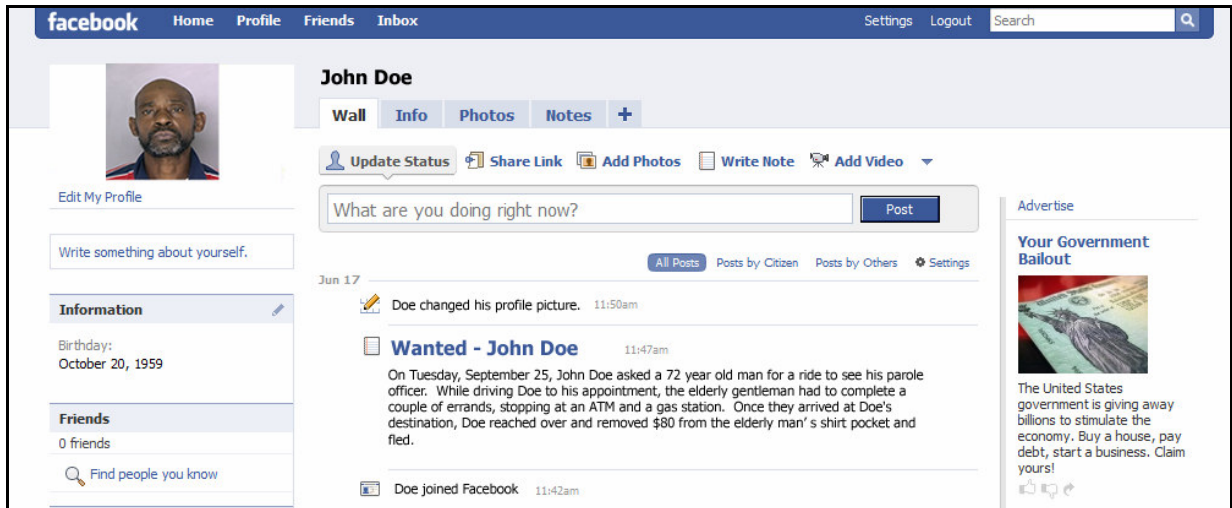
facebook Home Profile Friends Inbox Settings Logout Search

John Doe

Wall Info Photos Notes +

Edit My Profile

Write something about yourself.

Information

Birthday:
October 20, 1959

Friends
0 friends

Find people you know

Update Status Share Link Add Photos Write Note Add Video

What are you doing right now? Post

All Posts Posts by Citizen Posts by Others Settings

Jun 17

Doe changed his profile picture. 11:50am

Wanted - John Doe 11:47am

On Tuesday, September 25, John Doe asked a 72 year old man for a ride to see his parole officer. While driving Doe to his appointment, the elderly gentleman had to complete a couple of errands, stopping at an ATM and a gas station. Once they arrived at Doe's destination, Doe reached over and removed $80 from the elderly man' s shirt pocket and fled.

Doe joined Facebook 11:42am

Advertise

Your Government Bailout

The United States government is giving away billions to stimulate the economy. Buy a house, pay debt, start a business. Claim yours!